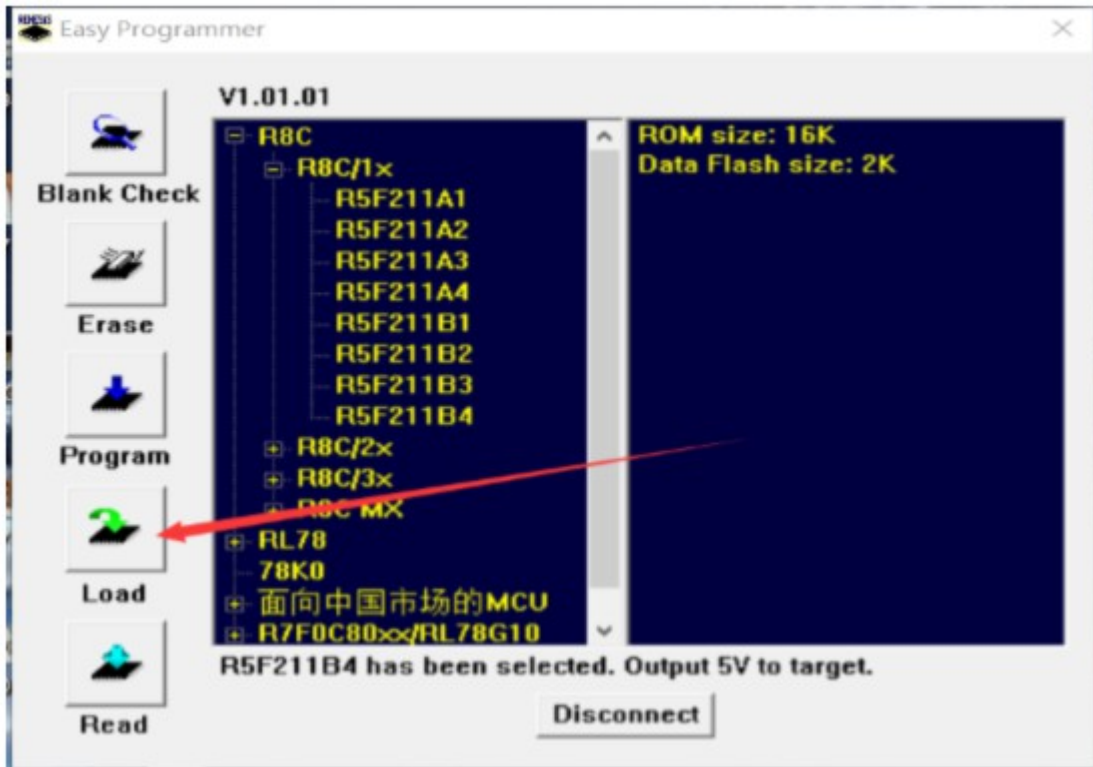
Easy Programmer

V1.01.01

Blank Check

Erase

Program

Load

Read

R8C
R8C/1x
R5F211A1
R5F211A2
R5F211A3
R5F211A4
R5F211B1
R5F211B2
R5F211B3
R5F211B4
R8C/2x
R8C/3x
R8C MX
RL78
78K0
面向中国市场的MCU
R7F0C80xx/RL78G10

ROM size: 16K
Data Flash size: 2K

R5F211B4 has been selected. Output 5V to target.

Disconnect